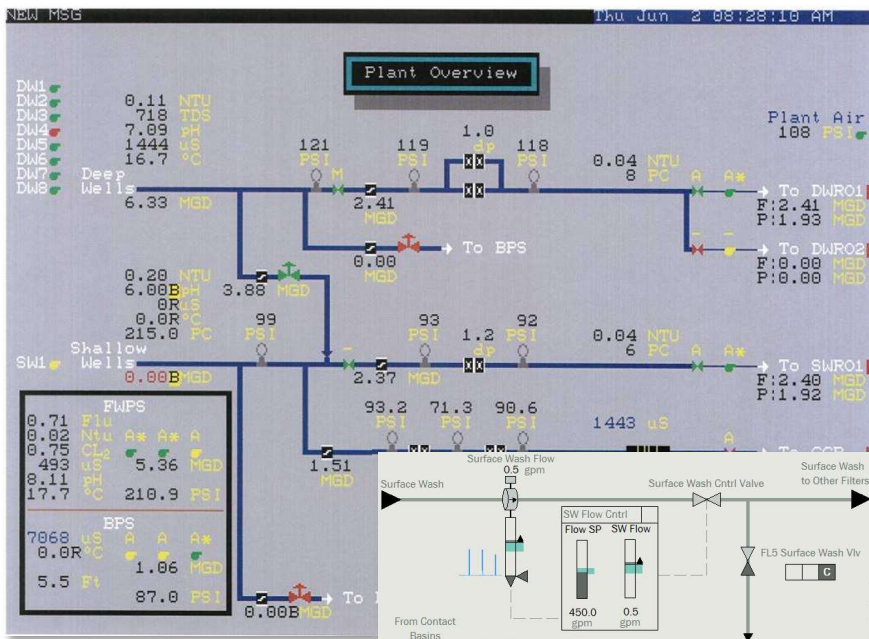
NEW MSG

Thu Jun 2 08:28:10 AM

Plant Overview

DW1
DW2
DW3
DW4
DW5
DW6
DW7
DW8

0.11 NTU
718 TDS
7.09 pH
1444 uS
16.7 °C

Deep Wells
6.33 MGD

121 PSI
M
2.41 MGD
119 PSI
1.0 dp
118 PSI

0.04 NTU
8 PC
A A*
To DWRO1
F:2.41 MGD
P:1.93 MGD

To BPS
0.00 MGD

To DWRO2
F:0.00 MGD
P:0.00 MGD

Plant Air
108 PSI

0.20 NTU
6.00B pH
0R uS
0.0R °C
215.0 PC
3.88 MGD

99 PSI
93 PSI
1.2 dp
92 PSI

0.04 NTU
6 PC
A A*
To SWRO1
F:2.40 MGD
P:1.92 MGD

SW1
Shallow Wells
0.00B MGD
2.37 MGD

FWPS
0.71 Flu
0.02 Ntu A* A* A
0.75 CL2
493 uS 5.36 MGD
8.11 pH
17.7 °C 210.9 PSI

BPS
7068 uS A A A*
0.0R °C
1.06 MGD
5.5 Ft
87.0 PSI

93.2 PSI
71.3 PSI
90.6 PSI
1443 uS
1.51 MGD
A
0.00B MGD
To

Surface Wash Flow
0.5 gpm
Surface Wash
Surface Wash Cntrl Valve
Surface Wash to Other Filters
SW Flow Cntrl
Flow SP
SW Flow
450.0 gpm
0.5 gpm
FL5 Surface Wash Vlv
C
From Contact Basins